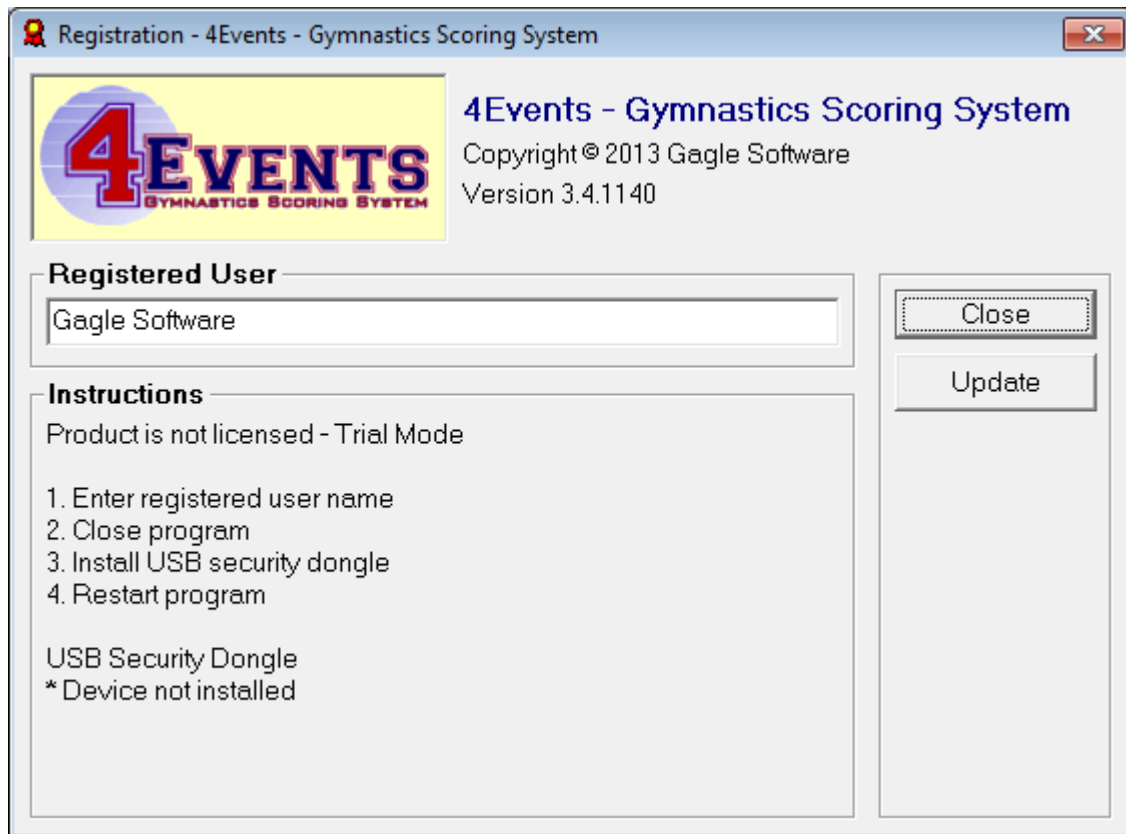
Registration - 4Events - Gymnastics Scoring System

4EVENTS
GYMNASTICS SCORING SYSTEM

4Events - Gymnastics Scoring System
Copyright © 2013 Gagle Software
Version 3.4.1140

Registered User
Gagle Software

Close
Update

Instructions
Product is not licensed - Trial Mode

1. Enter registered user name
2. Close program
3. Install USB security dongle
4. Restart program

USB Security Dongle
* Device not installed